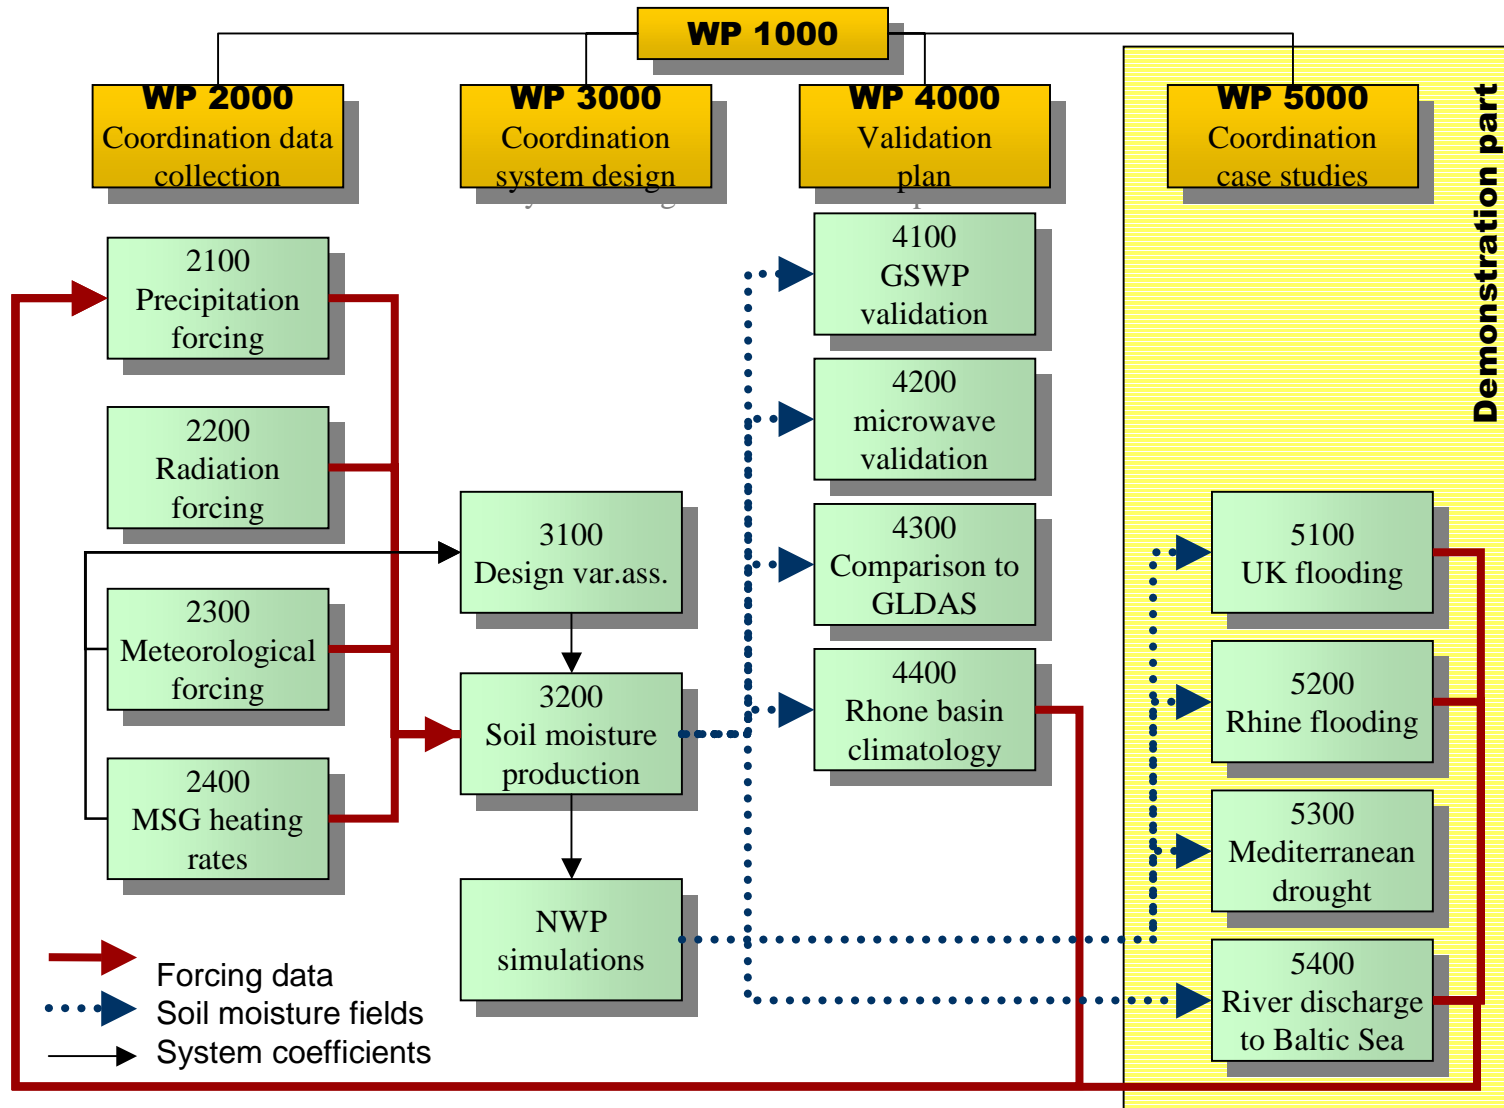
WP 1000

WP 2000
Coordination data collection

WP 3000
Coordination system design

WP 4000
Validation plan

WP 5000
Coordination case studies

Demonstration part

2100
Precipitation forcing

2200
Radiation forcing

2300
Meteorological forcing

2400
MSG heating rates

3100
Design var.ass.

3200
Soil moisture production

NWP simulations

4100
GSWP validation

4200
microwave validation

4300
Comparison to GLDAS

4400
Rhone basin climatology

5100
UK flooding

5200
Rhine flooding

5300
Mediterranean drought

5400
River discharge to Baltic Sea

Forcing data
Soil moisture fields
System coefficients